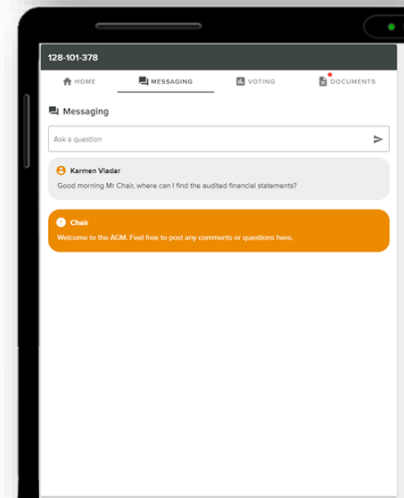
128-101-378

HOME
MESSAGING
VOTING
DOCUMENTS

Messaging

Ask a question

Karmen Vladar
Good morning Mr Chair, where can I find the audited financial statements?

Chair
Welcome to the AGM. Feel free to post any comments or questions here.